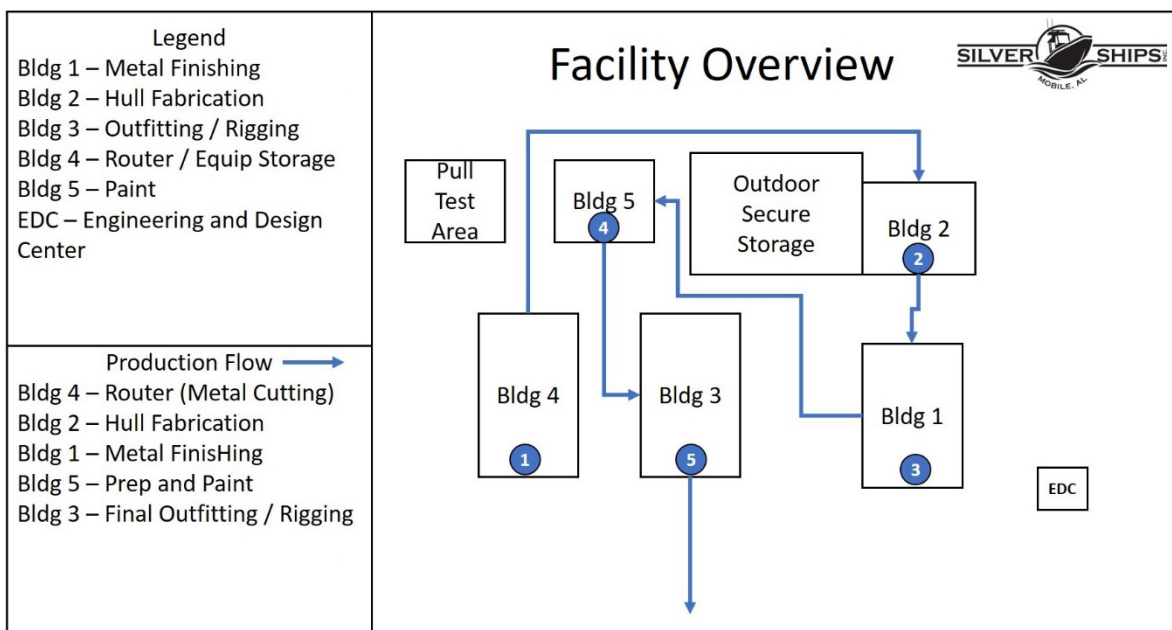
Legend
Bldg 1 – Metal Finishing
Bldg 2 – Hull Fabrication
Bldg 3 – Outfitting / Rigging
Bldg 4 – Router / Equip Storage
Bldg 5 – Paint
EDC – Engineering and Design Center

Production Flow
Bldg 4 – Router (Metal Cutting)
Bldg 2 – Hull Fabrication
Bldg 1 – Metal FinisHing
Bldg 5 – Prep and Paint
Bldg 3 – Final Outfitting / Rigging

Facility Overview

SILVER SHIPS INC. MOBILE, AL

Pull Test Area

Bldg 5
4

Outdoor Secure Storage

Bldg 2
2

Bldg 4
1

Bldg 3
5

Bldg 1
3

EDC